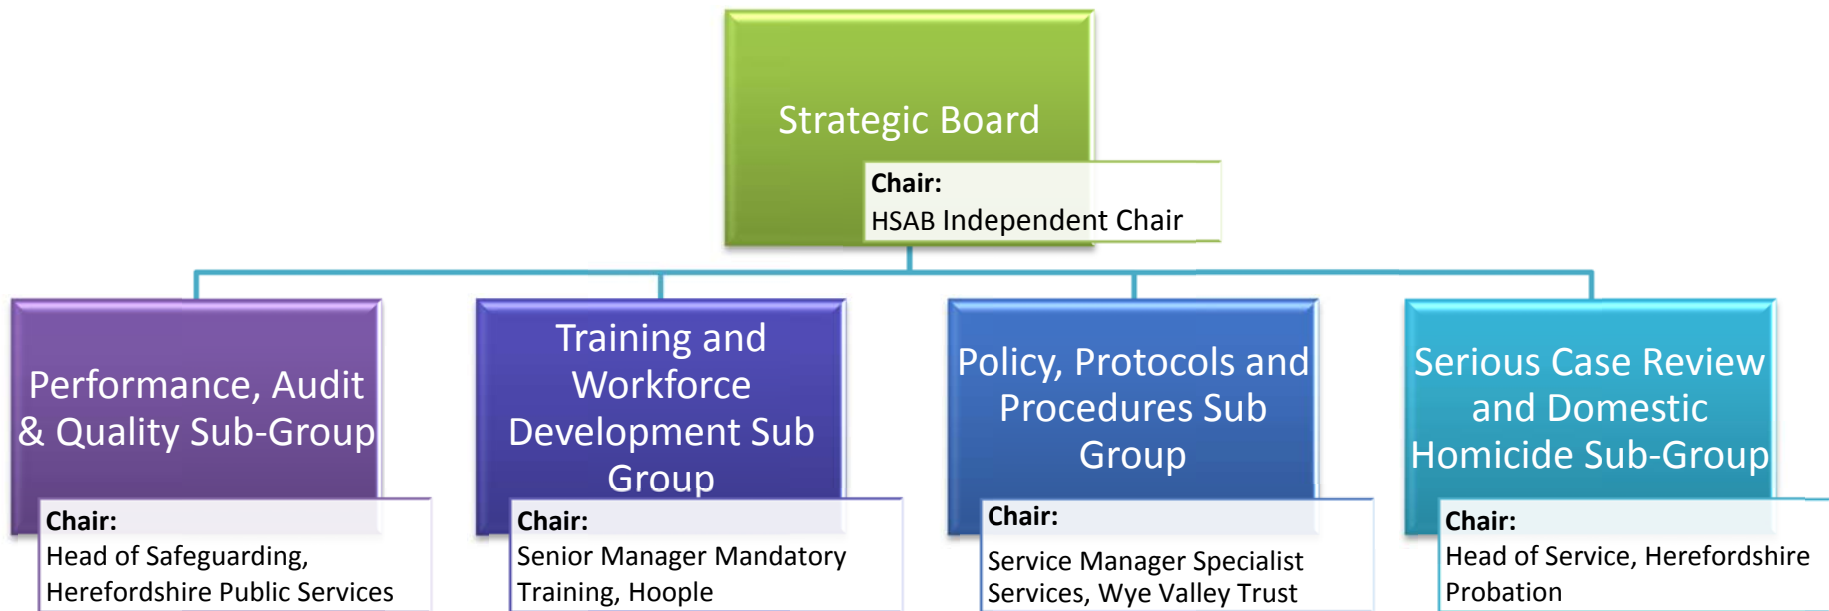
Strategic Board

Chair:
HSAB Independent Chair

Performance, Audit & Quality Sub-Group

Chair:
Head of Safeguarding, Herefordshire Public Services

Training and Workforce Development Sub Group

Chair:
Senior Manager Mandatory Training, Hoople

Policy, Protocols and Procedures Sub Group

Chair:
Service Manager Specialist Services, Wye Valley Trust

Serious Case Review and Domestic Homicide Sub-Group

Chair:
Head of Service, Herefordshire Probation